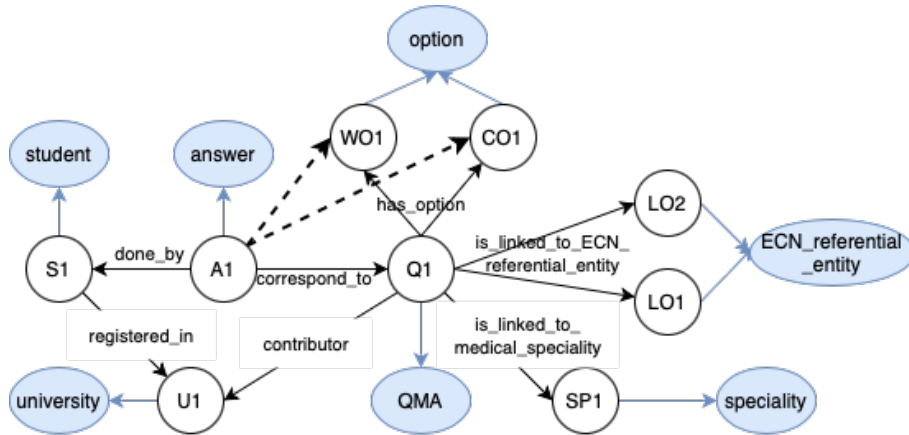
option

WO1

CO1

student

answer

has_option

LO2

ECN_referential_entity

S1

done_by

A1

correspond_to

Q1

is_linked_to_ECN_referential_entity

LO1

registered_in

contributor

is_linked_to_medical_speciality

university

U1

QMA

SP1

speciality